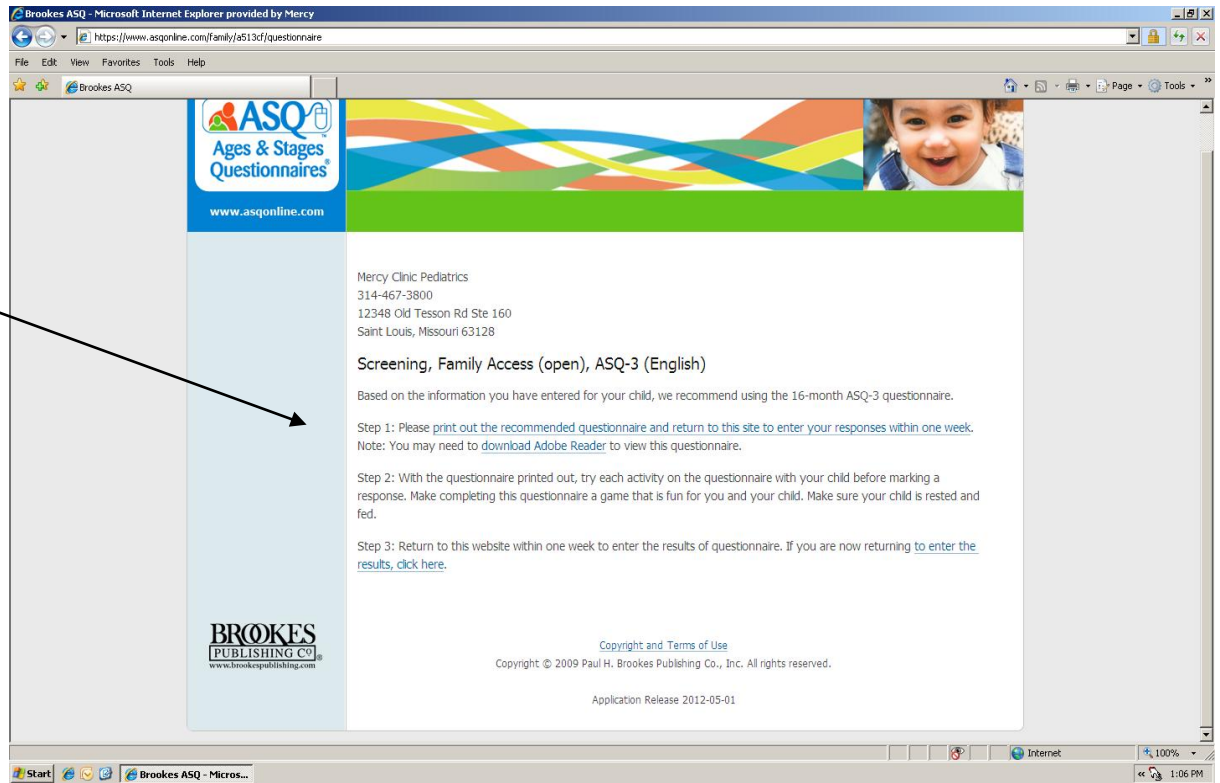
Brookes ASQ - Microsoft Internet Explorer provided by Mercy

https://www.asqonline.com/family/a513cf/questionnaire

File Edit View Favorites Tools Help

Brookes ASQ

Page • Tools •

ASQ Ages & Stages Questionnaires®

www.asqonline.com

Mercy Clinic Pediatrics
314-467-3800
12348 Old Tesson Rd Ste 160
Saint Louis, Missouri 63128

Screening, Family Access (open), ASQ-3 (English)

Based on the information you have entered for your child, we recommend using the 16-month ASQ-3 questionnaire.

Step 1: Please print out the recommended questionnaire and return to this site to enter your responses within one week. Note: You may need to download Adobe Reader to view this questionnaire.

Step 2: With the questionnaire printed out, try each activity on the questionnaire with your child before marking a response. Make completing this questionnaire a game that is fun for you and your child. Make sure your child is rested and fed.

Step 3: Return to this website within one week to enter the results of questionnaire. If you are now returning to enter the results, click here.

BROOKES PUBLISHING Co. www.brookespublishing.com

Copyright and Terms of Use
Copyright © 2009 Paul H. Brookes Publishing Co., Inc. All rights reserved.

Application Release 2012-05-01

Internet

100%

Start

Brookes ASQ - Micros...

1:06 PM